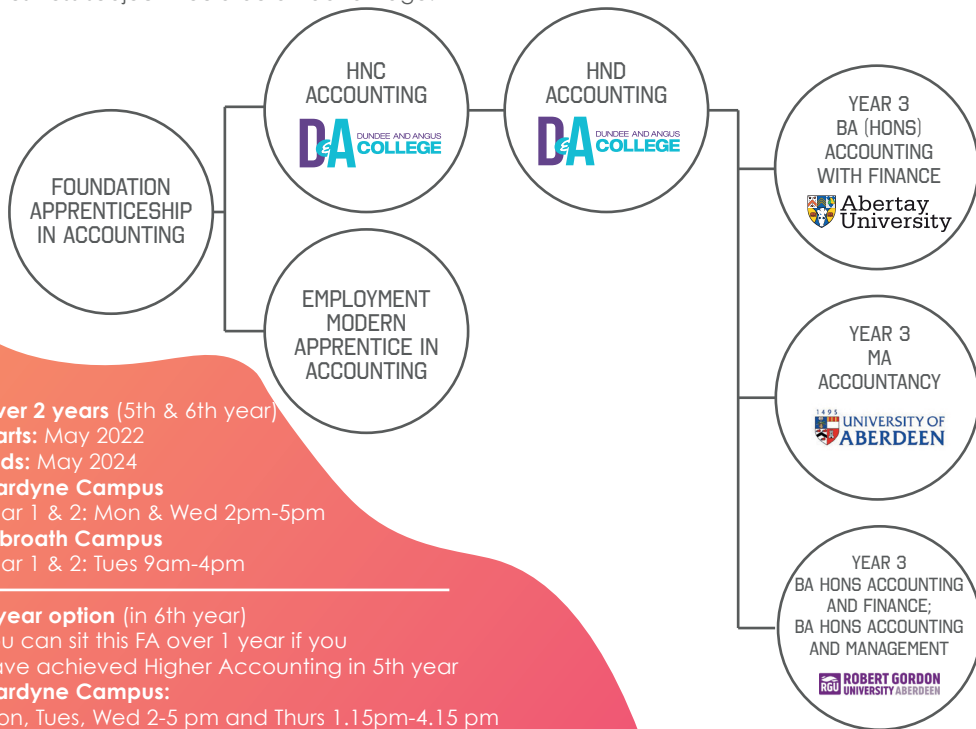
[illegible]

FOUNDATION APPRENTICESHIP IN ACCOUNTING

HNC ACCOUNTING

D&A DUNDEE AND ANGUS COLLEGE

HND ACCOUNTING

D&A DUNDEE AND ANGUS COLLEGE

EMPLOYMENT MODERN APPRENTICE IN ACCOUNTING

YEAR 3 BA (HONS) ACCOUNTING WITH FINANCE

Abertay University

YEAR 3 MA ACCOUNTANCY

1495 UNIVERSITY OF ABERDEEN

YEAR 3 BA HONS ACCOUNTING AND FINANCE; BA HONS ACCOUNTING AND MANAGEMENT

RGU ROBERT GORDON UNIVERSITY ABERDEEN

ver 2 years (5th & 6th year)
arts: May 2022
ds: May 2024
ardyne Campus
ar 1 & 2: Mon & Wed 2pm-5pm
broath Campus
ar 1 & 2: Tues 9am-4pm

year option (in 6th year)
u can sit this FA over 1 year if you
ave achieved Higher Accounting in 5th year
ardyne Campus:
on, Tues, Wed 2-5 pm and Thurs 1.15pm-4.15 pm